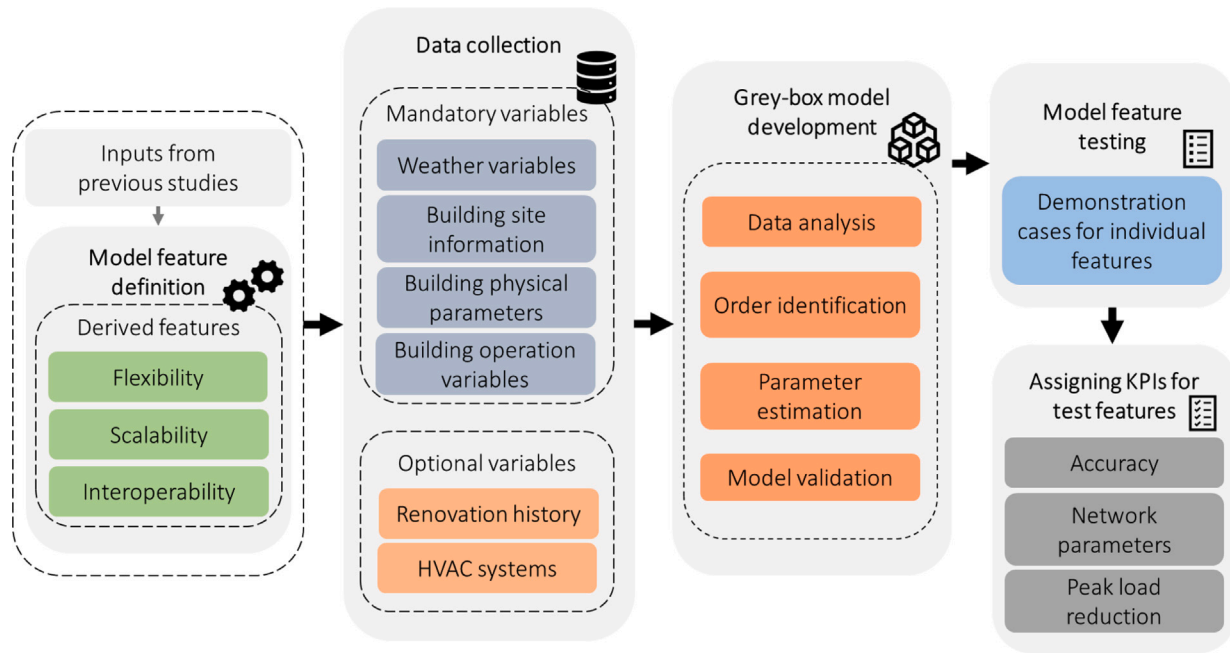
Inputs from previous studies

Model feature definition

Derived features

Flexibility

Scalability

Interoperability

Data collection

Mandatory variables

Weather variables

Building site information

Building physical parameters

Building operation variables

Optional variables

Renovation history

HVAC systems

Grey-box model development

Data analysis

Order identification

Parameter estimation

Model validation

Model feature testing

Demonstration cases for individual features

Assigning KPIs for test features

Accuracy

Network parameters

Peak load reduction